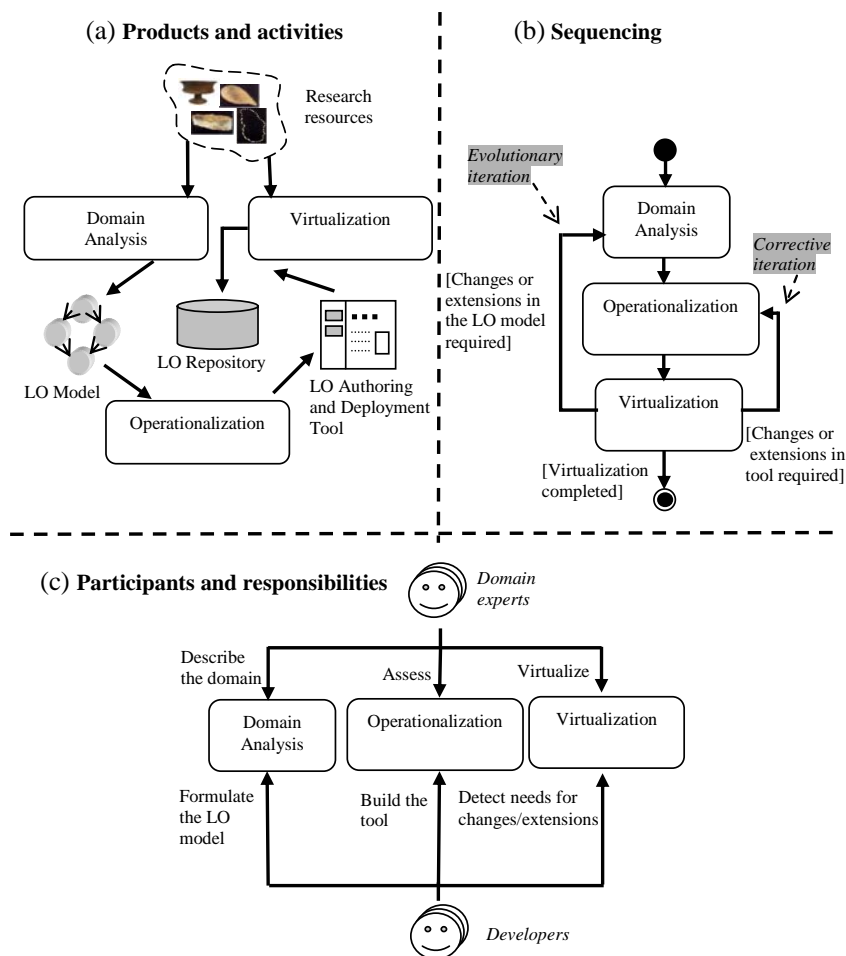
(a) **Products and activities**

Research resources

Domain Analysis

Virtualization

LO Repository

LO Model

Operationalization

LO Authoring and Deployment Tool

(b) **Sequencing**

*Evolutionary iteration*

Domain Analysis

*Corrective iteration*

[Changes or extensions in the LO model required]

Operationalization

Virtualization

[Changes or extensions in tool required]

[Virtualization completed]

(c) **Participants and responsibilities**

*Domain experts*

Describe the domain

Assess

Virtualize

Domain Analysis

Operationalization

Virtualization

Formulate the LO model

Build the tool

Detect needs for changes/extensions

*Developers*